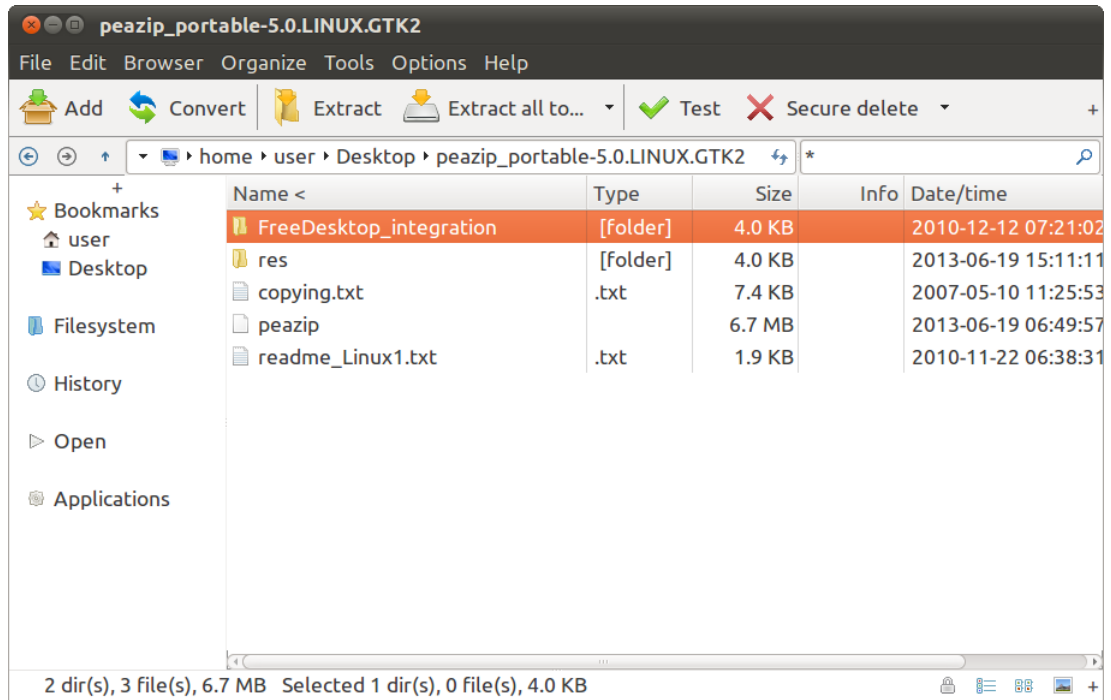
peazip_portable-5.0.LINUX.GTK2

File Edit Browser Organize Tools Options Help

Add Convert Extract Extract all to... Test Secure delete +

home ▸ user ▸ Desktop ▸ peazip_portable-5.0.LINUX.GTK2

*

+
Bookmarks
user
Desktop

Filesystem

History

Open

Applications

| Name < | Type | Size | Info | Date/time |
|---|---|---|---|---|
| FreeDesktop_integration | [folder] | 4.0 KB | | 2010-12-12 07:21:02 |
| res | [folder] | 4.0 KB | | 2013-06-19 15:11:11 |
| copying.txt | .txt | 7.4 KB | | 2007-05-10 11:25:53 |
| peazip | | 6.7 MB | | 2013-06-19 06:49:57 |
| readme_Linux1.txt | .txt | 1.9 KB | | 2010-11-22 06:38:31 |

2 dir(s), 3 file(s), 6.7 MB Selected 1 dir(s), 0 file(s), 4.0 KB +